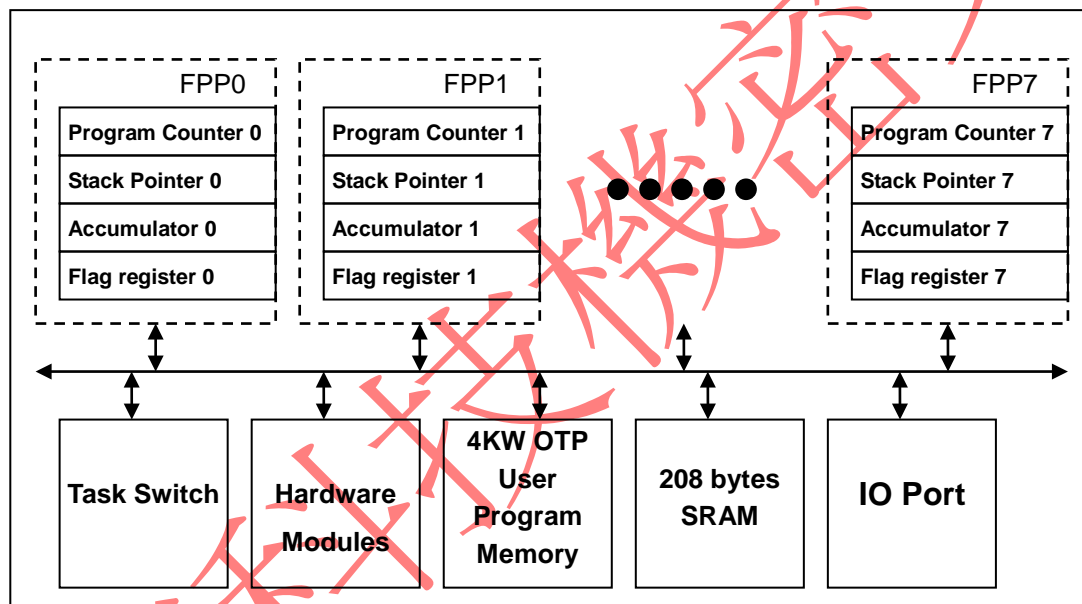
FPP0

Program Counter 0
Stack Pointer 0
Accumulator 0
Flag register 0

FPP1

Program Counter 1
Stack Pointer 1
Accumulator 1
Flag register 1

FPP7

Program Counter 7
Stack Pointer 7
Accumulator 7
Flag register 7

Task Switch

Hardware Modules

4KW OTP User Program Memory

208 bytes SRAM

IO Port

科技機密